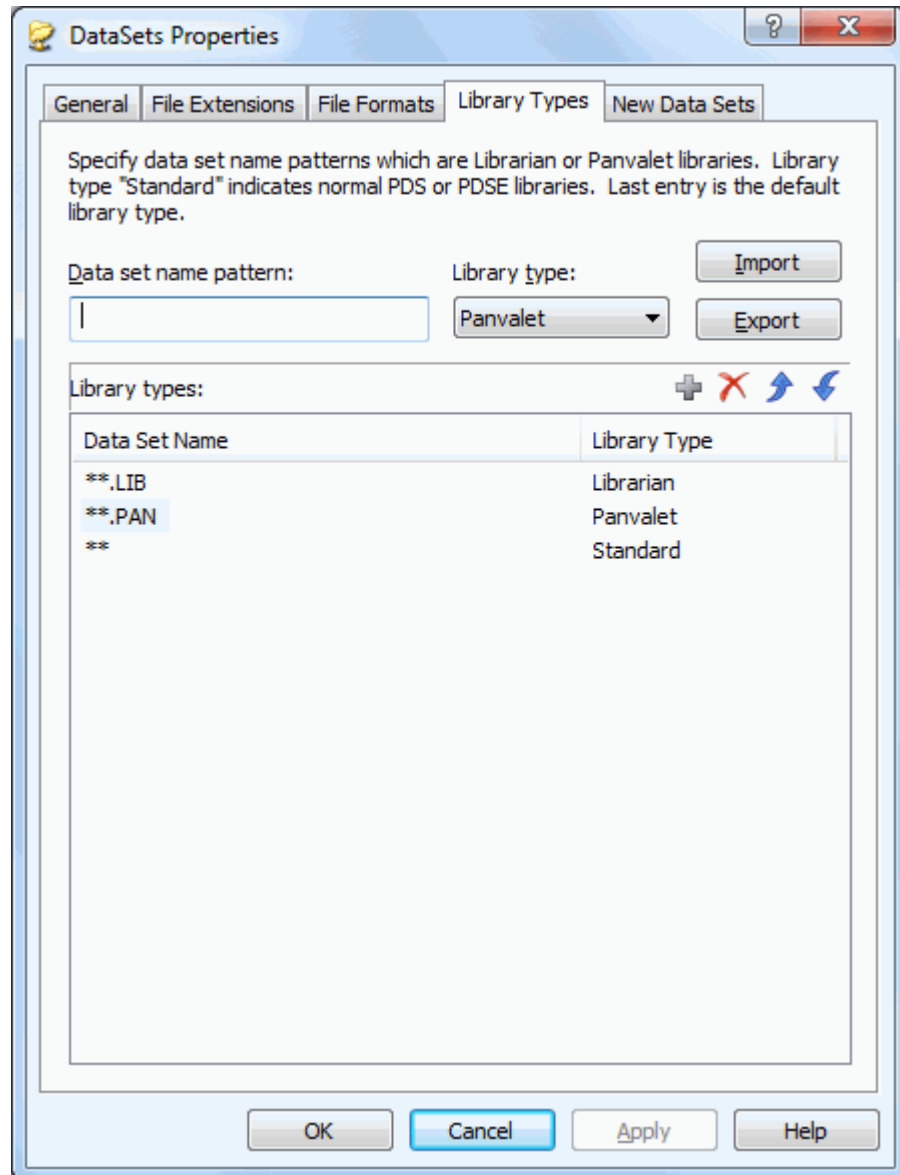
DataSets Properties

?

X

General | File Extensions | File Formats | Library Types | New Data Sets

Specify data set name patterns which are Librarian or Panvalet libraries. Library type "Standard" indicates normal PDS or PDSE libraries. Last entry is the default library type.

Data set name pattern:

Library type:

Panvalet

Import

Export

Library types:

| Data Set Name | Library Type |
|---|---|
| **.LIB | Librarian |
| **.PAN | Panvalet |
| ** | Standard |

OK

Cancel

Apply

Help